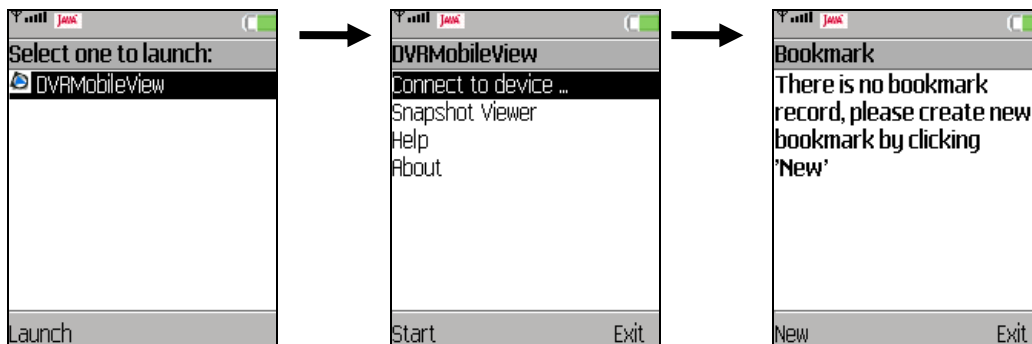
JAVA

Select one to launch:

DVRMobileView

Launch

JAVA

DVRMobileView

Connect to device ...

Snapshot Viewer

Help

About

Start

Exit

JAVA

Bookmark

There is no bookmark record, please create new bookmark by clicking 'New'

New

Exit